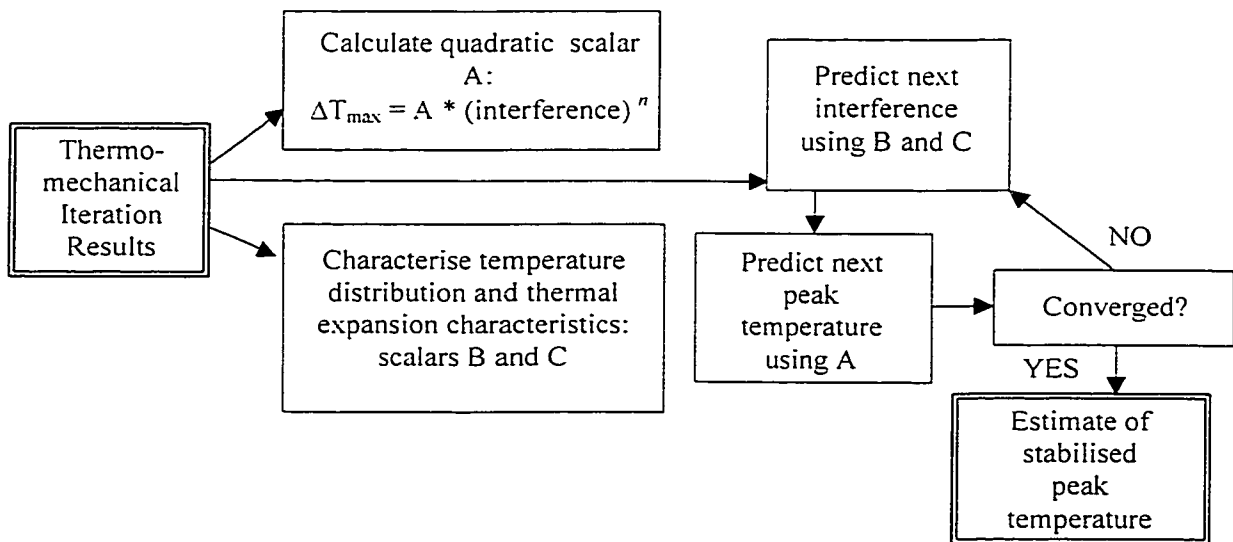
Thermo-mechanical Iteration Results

Calculate quadratic scalar A: $\Delta T_{max} = A * (\text{interference})^{n}$

Characterise temperature distribution and thermal expansion characteristics: scalars B and C

Predict next interference using B and C

Predict next peak temperature using A

Converged?

NO

YES

Estimate of stabilised peak temperature